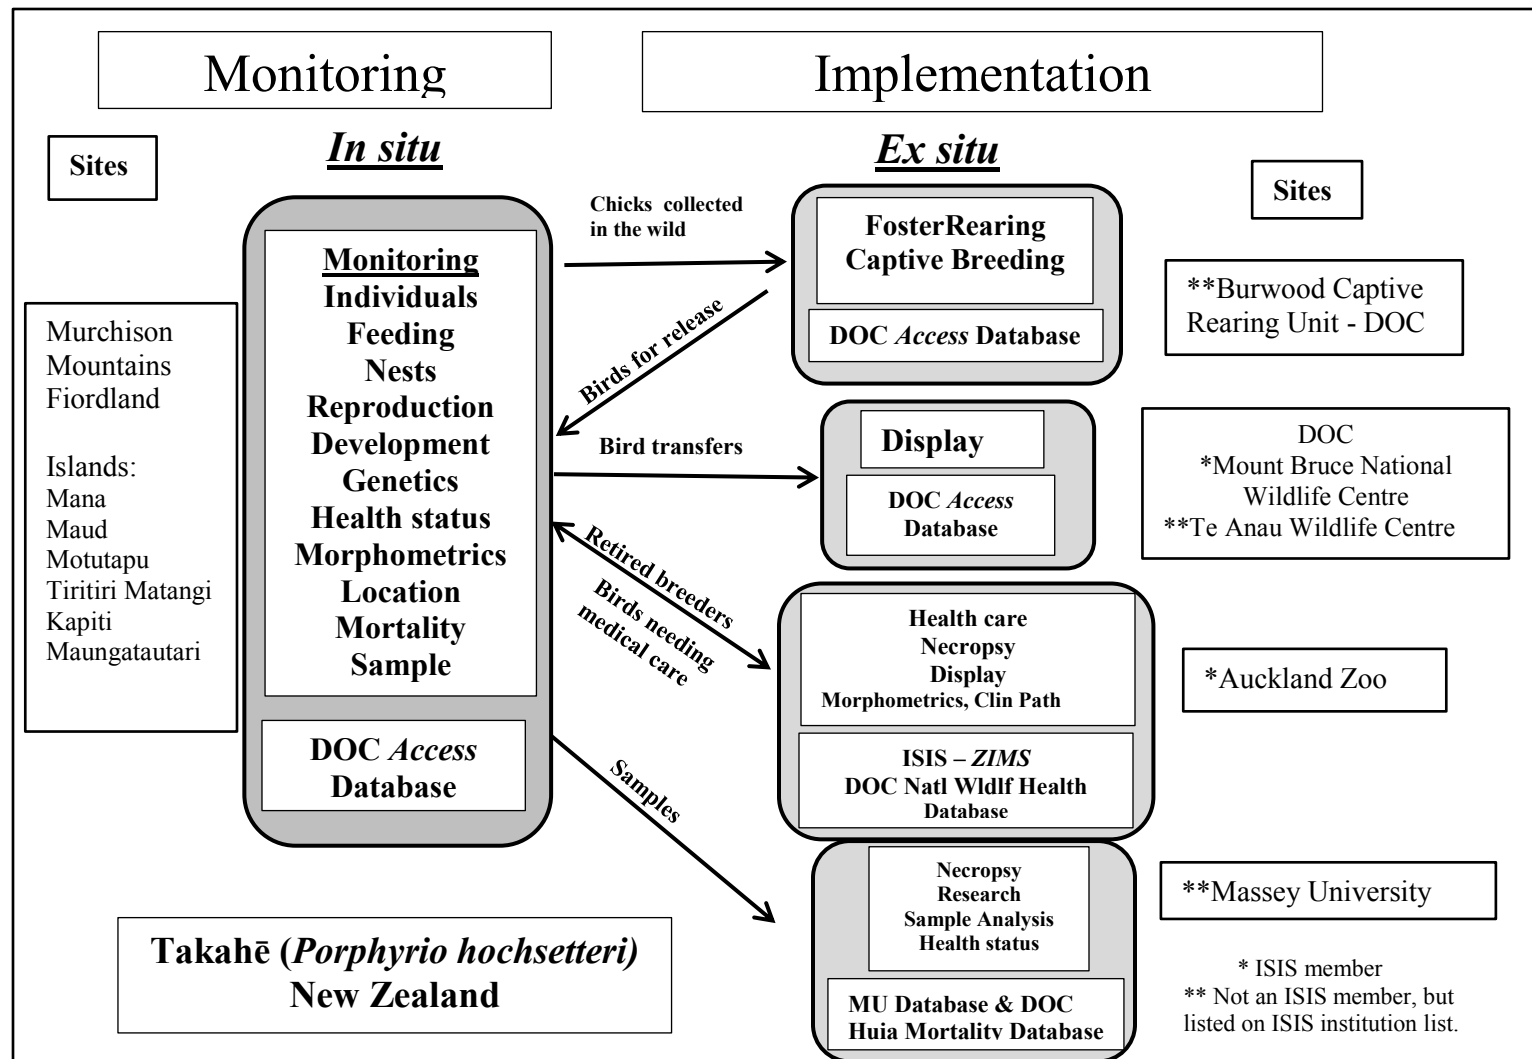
Monitoring

Implementation

Sites

In situ

Ex situ

Sites

Murchison Mountains Fiordland

Islands:
Mana
Maud
Motutapu
Tiritiri Matangi
Kapiti
Maungatautari

Monitoring
Individuals
Feeding
Nests
Reproduction
Development
Genetics
Health status
Morphometrics
Location
Mortality
Sample

DOC Access Database

Chicks collected in the wild

Birds for release

Bird transfers

Retired breeders

Birds needing medical care

Samples

FosterRearing
Captive Breeding

DOC Access Database

**Burwood Captive Rearing Unit - DOC

Display

DOC Access Database

DOC
*Mount Bruce National Wildlife Centre
**Te Anau Wildlife Centre

Health care
Necropsy
Display
Morphometrics, Clin Path

ISIS – ZIMS
DOC Natl Wldlf Health Database

*Auckland Zoo

Necropsy
Research
Sample Analysis
Health status

MU Database & DOC Huia Mortality Database

**Massey University

* ISIS member
** Not an ISIS member, but listed on ISIS institution list.

Takahē (Porphyrio hochsetteri)
New Zealand